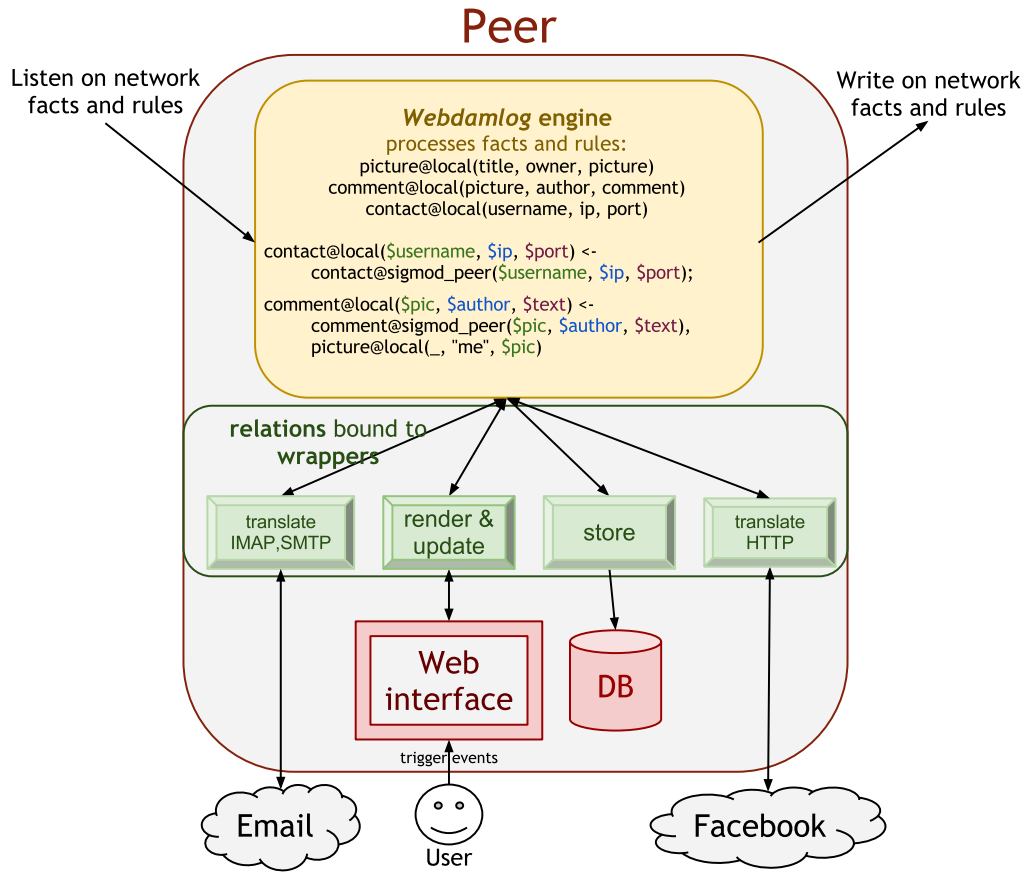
Peer

Listen on network facts and rules

Write on network facts and rules

*Webdamlog* engine
processes facts and rules:
picture@local(title, owner, picture)
comment@local(picture, author, comment)
contact@local(username, ip, port)

contact@local($username, $ip, $port) <-
contact@sigmod_peer($username, $ip, $port);

comment@local($pic, $author, $text) <-
comment@sigmod_peer($pic, $author, $text),
picture@local(_, "me", $pic)

**relations** bound to **wrappers**

translate IMAP,SMTP

render & update

store

translate HTTP

Web interface

DB

trigger events

Email

User

Facebook